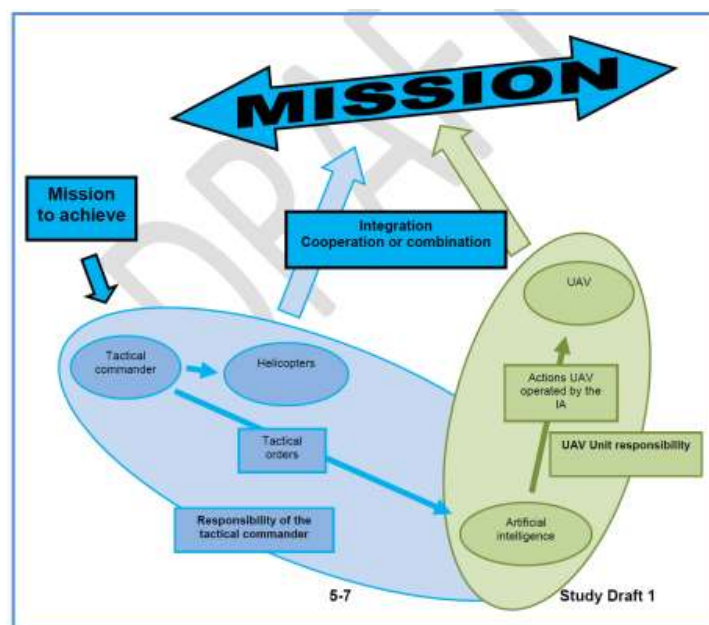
MISSION

Mission to achieve

Integration
Cooperation or combination

UAV

Tactical commander

Helicopters

Actions UAV operated by the IA

UAV Unit responsibility

Tactical orders

Responsibility of the tactical commander

Artificial intelligence

DRAFT

5-7

Study Draft 1